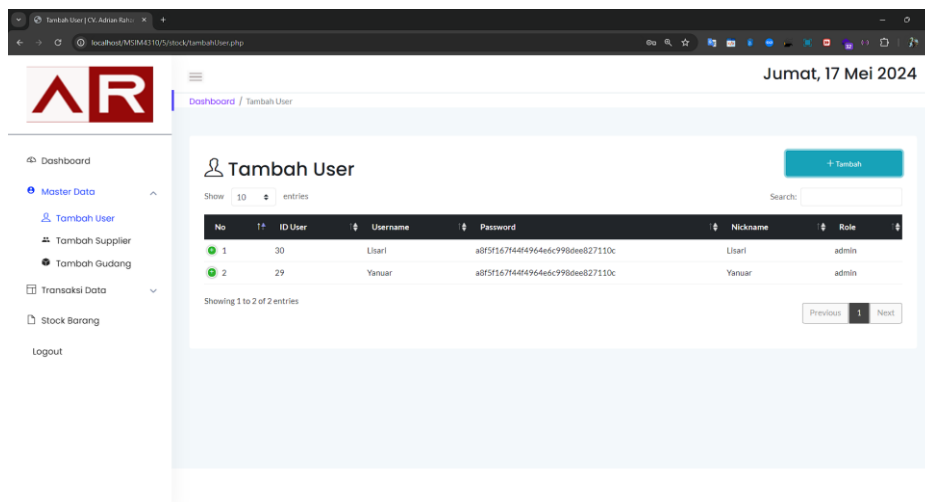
Tambah User | CV. Adrian Rahz ×   +

localhost/MSIM4310/5/stock/tambahUser.php

AR

Jumat, 17 Mei 2024

Dashboard / Tambah User

Dashboard

Master Data

Tambah User

Tambah Supplier

Tambah Gudang

Transaksi Data

Stock Barang

Logout

Tambah User

+ Tambah

Show 10 entries

Search:

| No | ID User | Username | Password | Nickname | Role |
|---|---|---|---|---|---|
| 1 | 30 | Lisari | a8f5f167f44f4964e6c998dee827110c | Lisari | admin |
| 2 | 29 | Yanuar | a8f5f167f44f4964e6c998dee827110c | Yanuar | admin |

Showing 1 to 2 of 2 entries

Previous 1 Next